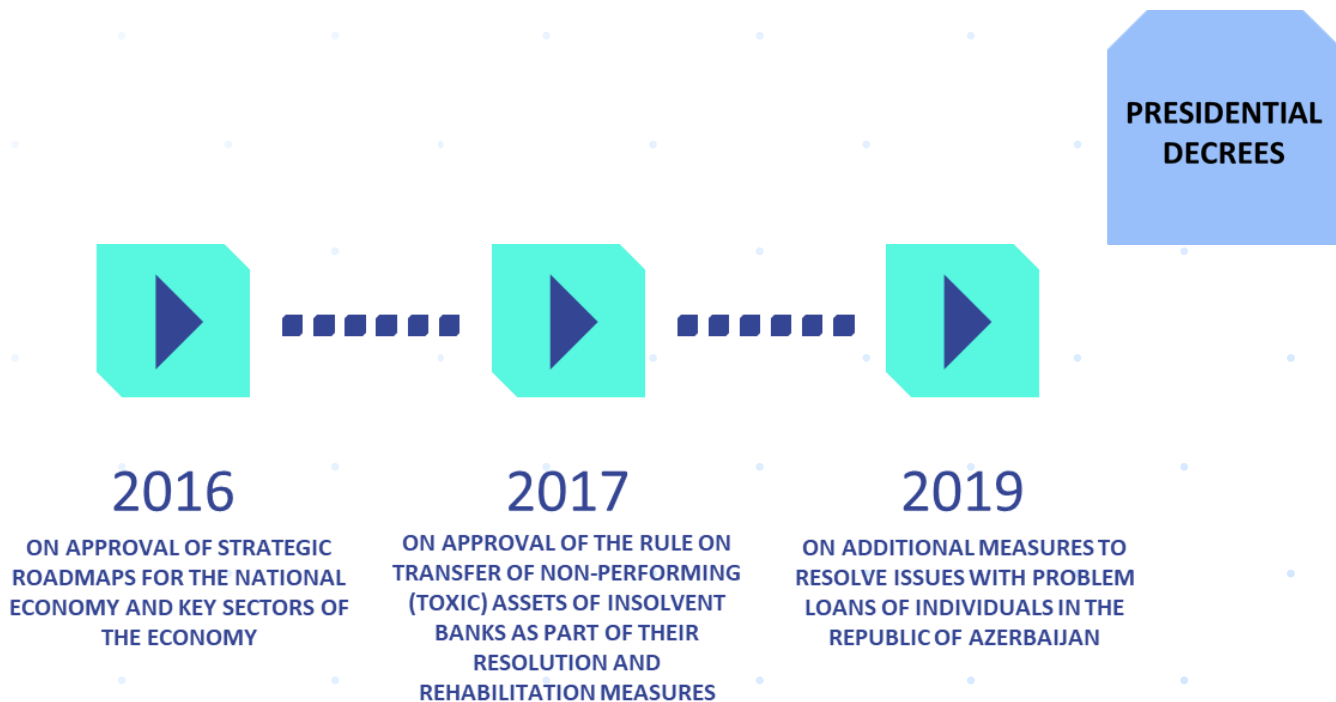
PRESIDENTIAL DECREES

2016

ON APPROVAL OF STRATEGIC ROADMAPS FOR THE NATIONAL ECONOMY AND KEY SECTORS OF THE ECONOMY

2017

ON APPROVAL OF THE RULE ON TRANSFER OF NON-PERFORMING (TOXIC) ASSETS OF INSOLVENT BANKS AS PART OF THEIR RESOLUTION AND REHABILITATION MEASURES

2019

ON ADDITIONAL MEASURES TO RESOLVE ISSUES WITH PROBLEM LOANS OF INDIVIDUALS IN THE REPUBLIC OF AZERBAIJAN